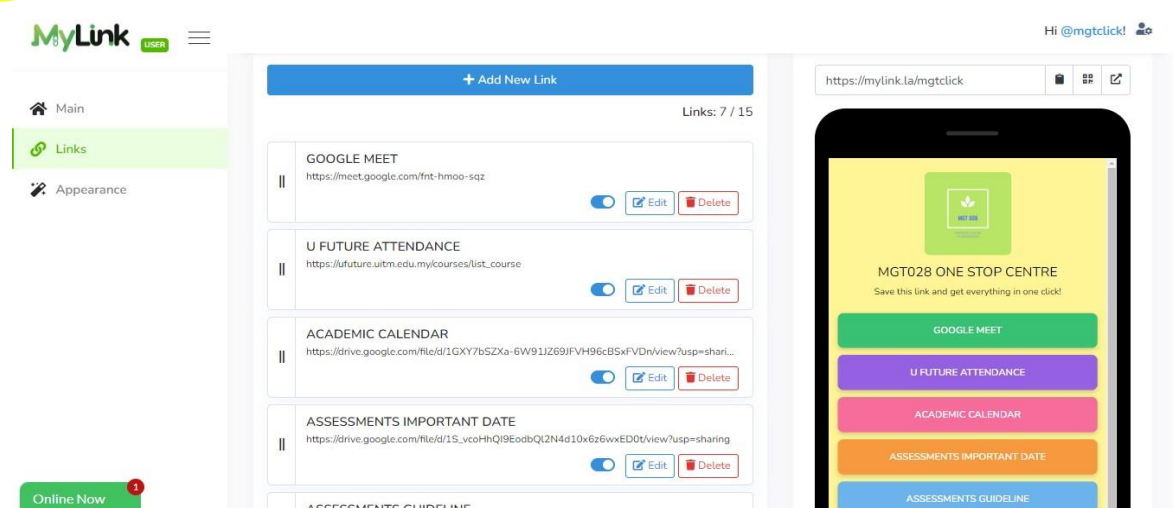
MyLink USER

Hi @mgtclick!

Main

Links

Appearance

Online Now 1

+ Add New Link

Links: 7 / 15

GOOGLE MEET
https://meet.google.com/fnt-hmoo-sqz
Edit Delete

U FUTURE ATTENDANCE
https://ufuture.uitm.edu.my/courses/list_course
Edit Delete

ACADEMIC CALENDAR
https://drive.google.com/file/d/1GXY7bSZXa-6W91JZ69JFVH96cBSxFVDn/view?usp=shari...
Edit Delete

ASSESSMENTS IMPORTANT DATE
https://drive.google.com/file/d/1S_vcoHhQI9EodbQl2N4d10x6z6wxED0t/view?usp=sharing
Edit Delete

ASSESSMENTS GUIDELINE

https://mylink.la/mgtclick

MGT 028

MGT028 ONE STOP CENTRE
Save this link and get everything in one click!

GOOGLE MEET

U FUTURE ATTENDANCE

ACADEMIC CALENDAR

ASSESSMENTS IMPORTANT DATE

ASSESSMENTS GUIDELINE